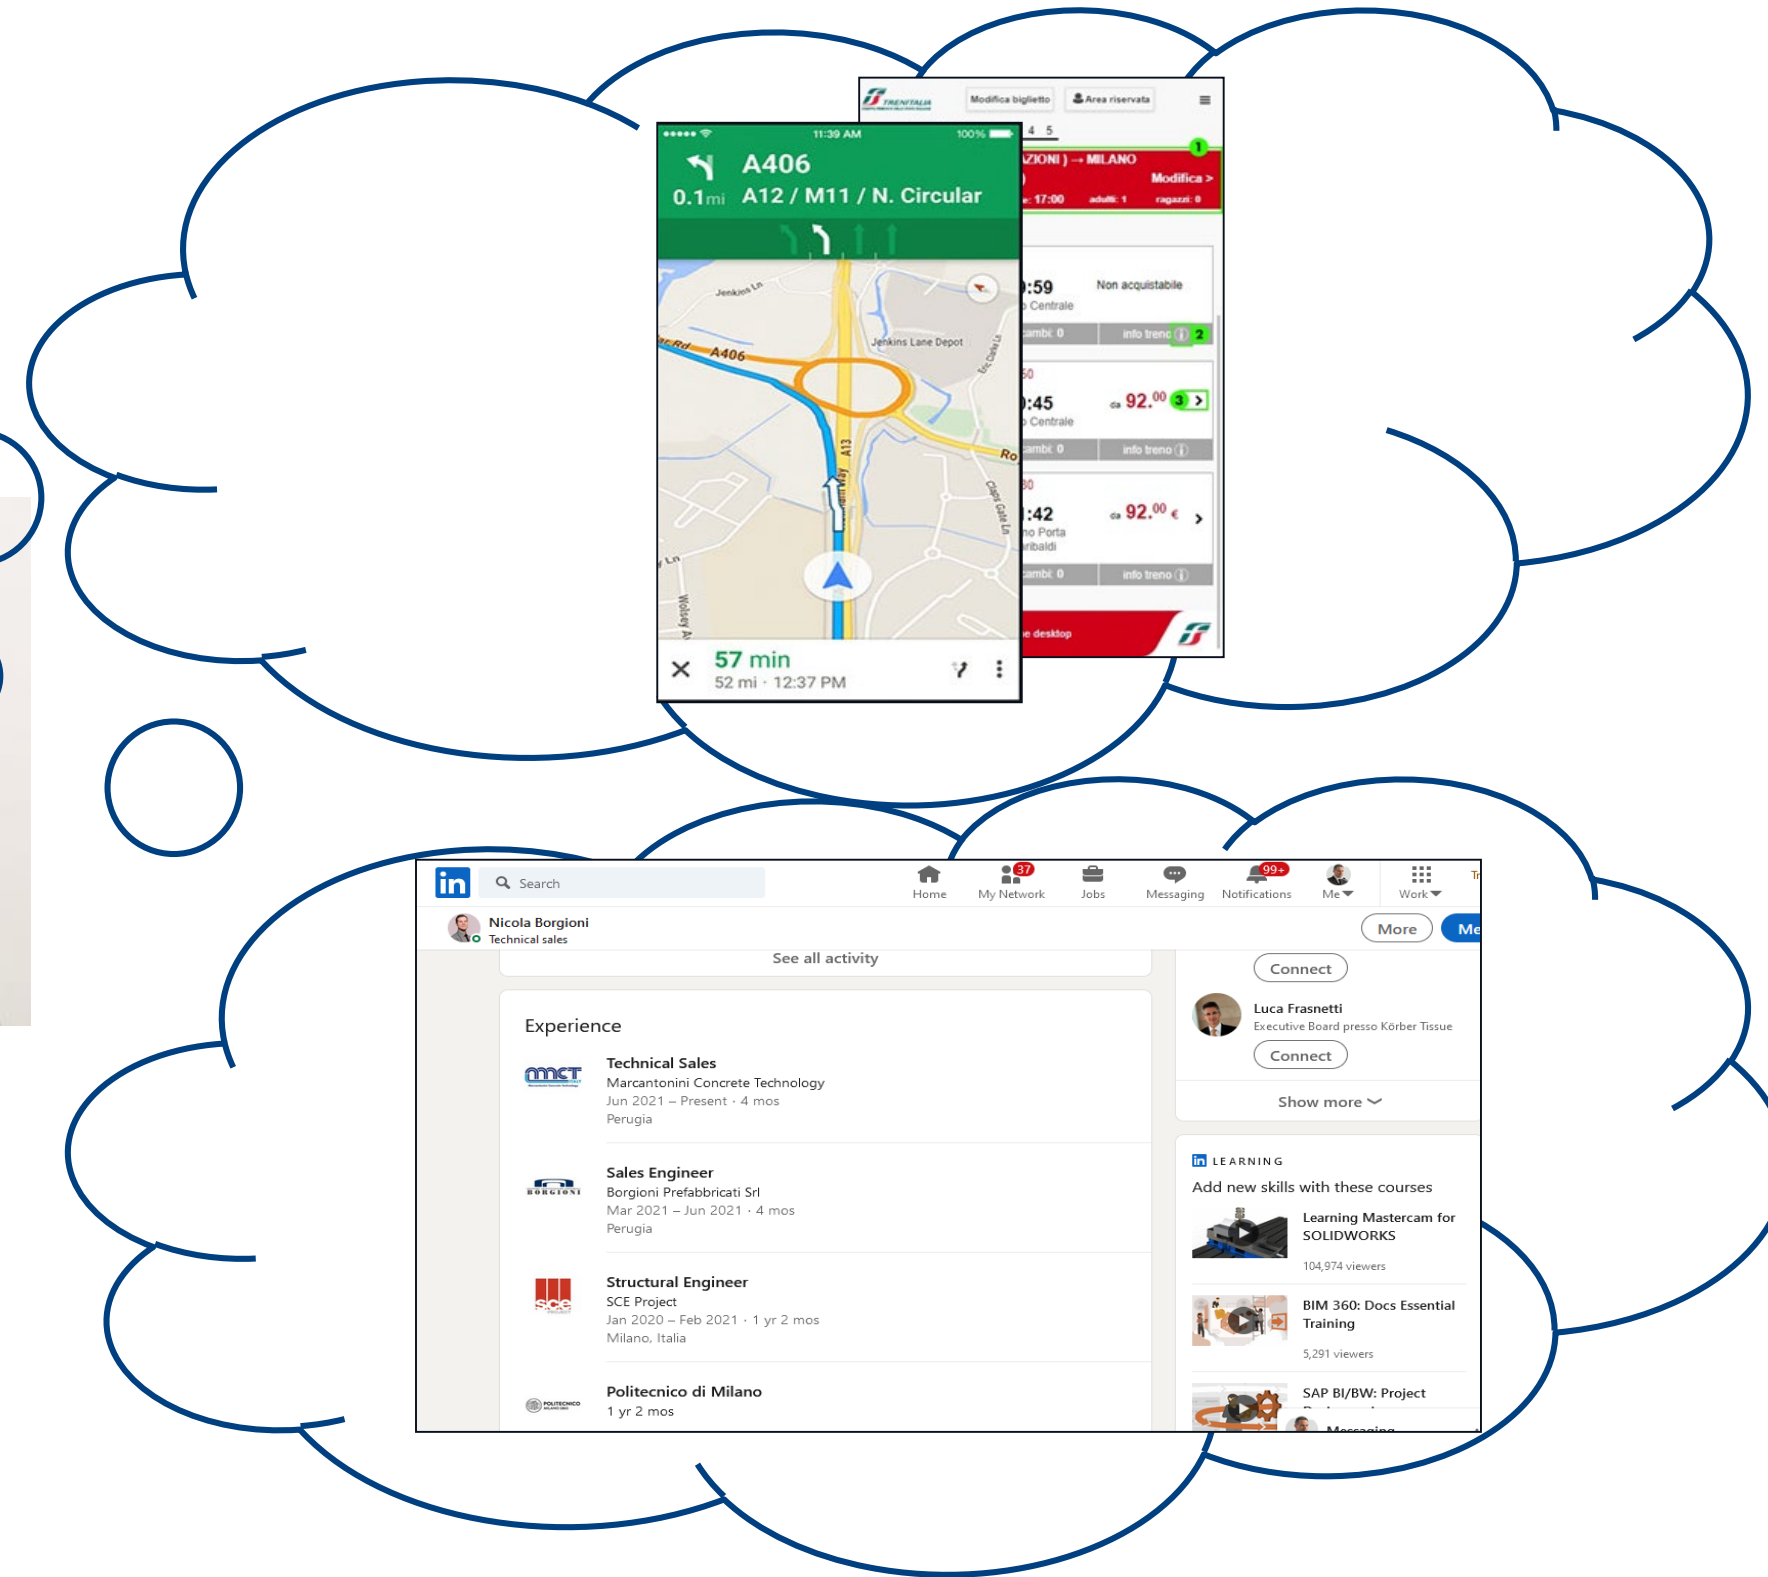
TRENITALIA
Modifica biglietto
Area riservata
4 5
ZIONI ) → MILANO
Modifica >
: 17:00 adulti: 1 ragazzi: 0
1
:59
Centrale
Non acquistabile
ambi: 0
info treno
2
50
:45
Centrale
da 92.00
3
ambi: 0
info treno
30
:42
no Porta ribaldi
da 92.00 €
ambi: 0
info treno
e desktop

11:39 AM
100%
A406
0.1 mi
A12 / M11 / N. Circular
Jenkins Ln
Jenkins Lane Depot
A406
A13
Ro
Ln
57 min
52 mi · 12:37 PM

Search
Home
37
My Network
Jobs
Messaging
99+
Notifications
Me
Work
Nicola Borgioni
Technical sales
More
Me
See all activity
Experience
Technical Sales
Marcantonini Concrete Technology
Jun 2021 – Present · 4 mos
Perugia
Sales Engineer
Borgioni Prefabbricati Srl
Mar 2021 – Jun 2021 · 4 mos
Perugia
Structural Engineer
SCE Project
Jan 2020 – Feb 2021 · 1 yr 2 mos
Milano, Italia
Politecnico di Milano
1 yr 2 mos
Connect
Luca Frasnetti
Executive Board presso Körber Tissue
Connect
Show more
LEARNING
Add new skills with these courses
Learning Mastercam for SOLIDWORKS
104,974 viewers
BIM 360: Docs Essential Training
5,291 viewers
SAP BI/BW: Project
Messaging